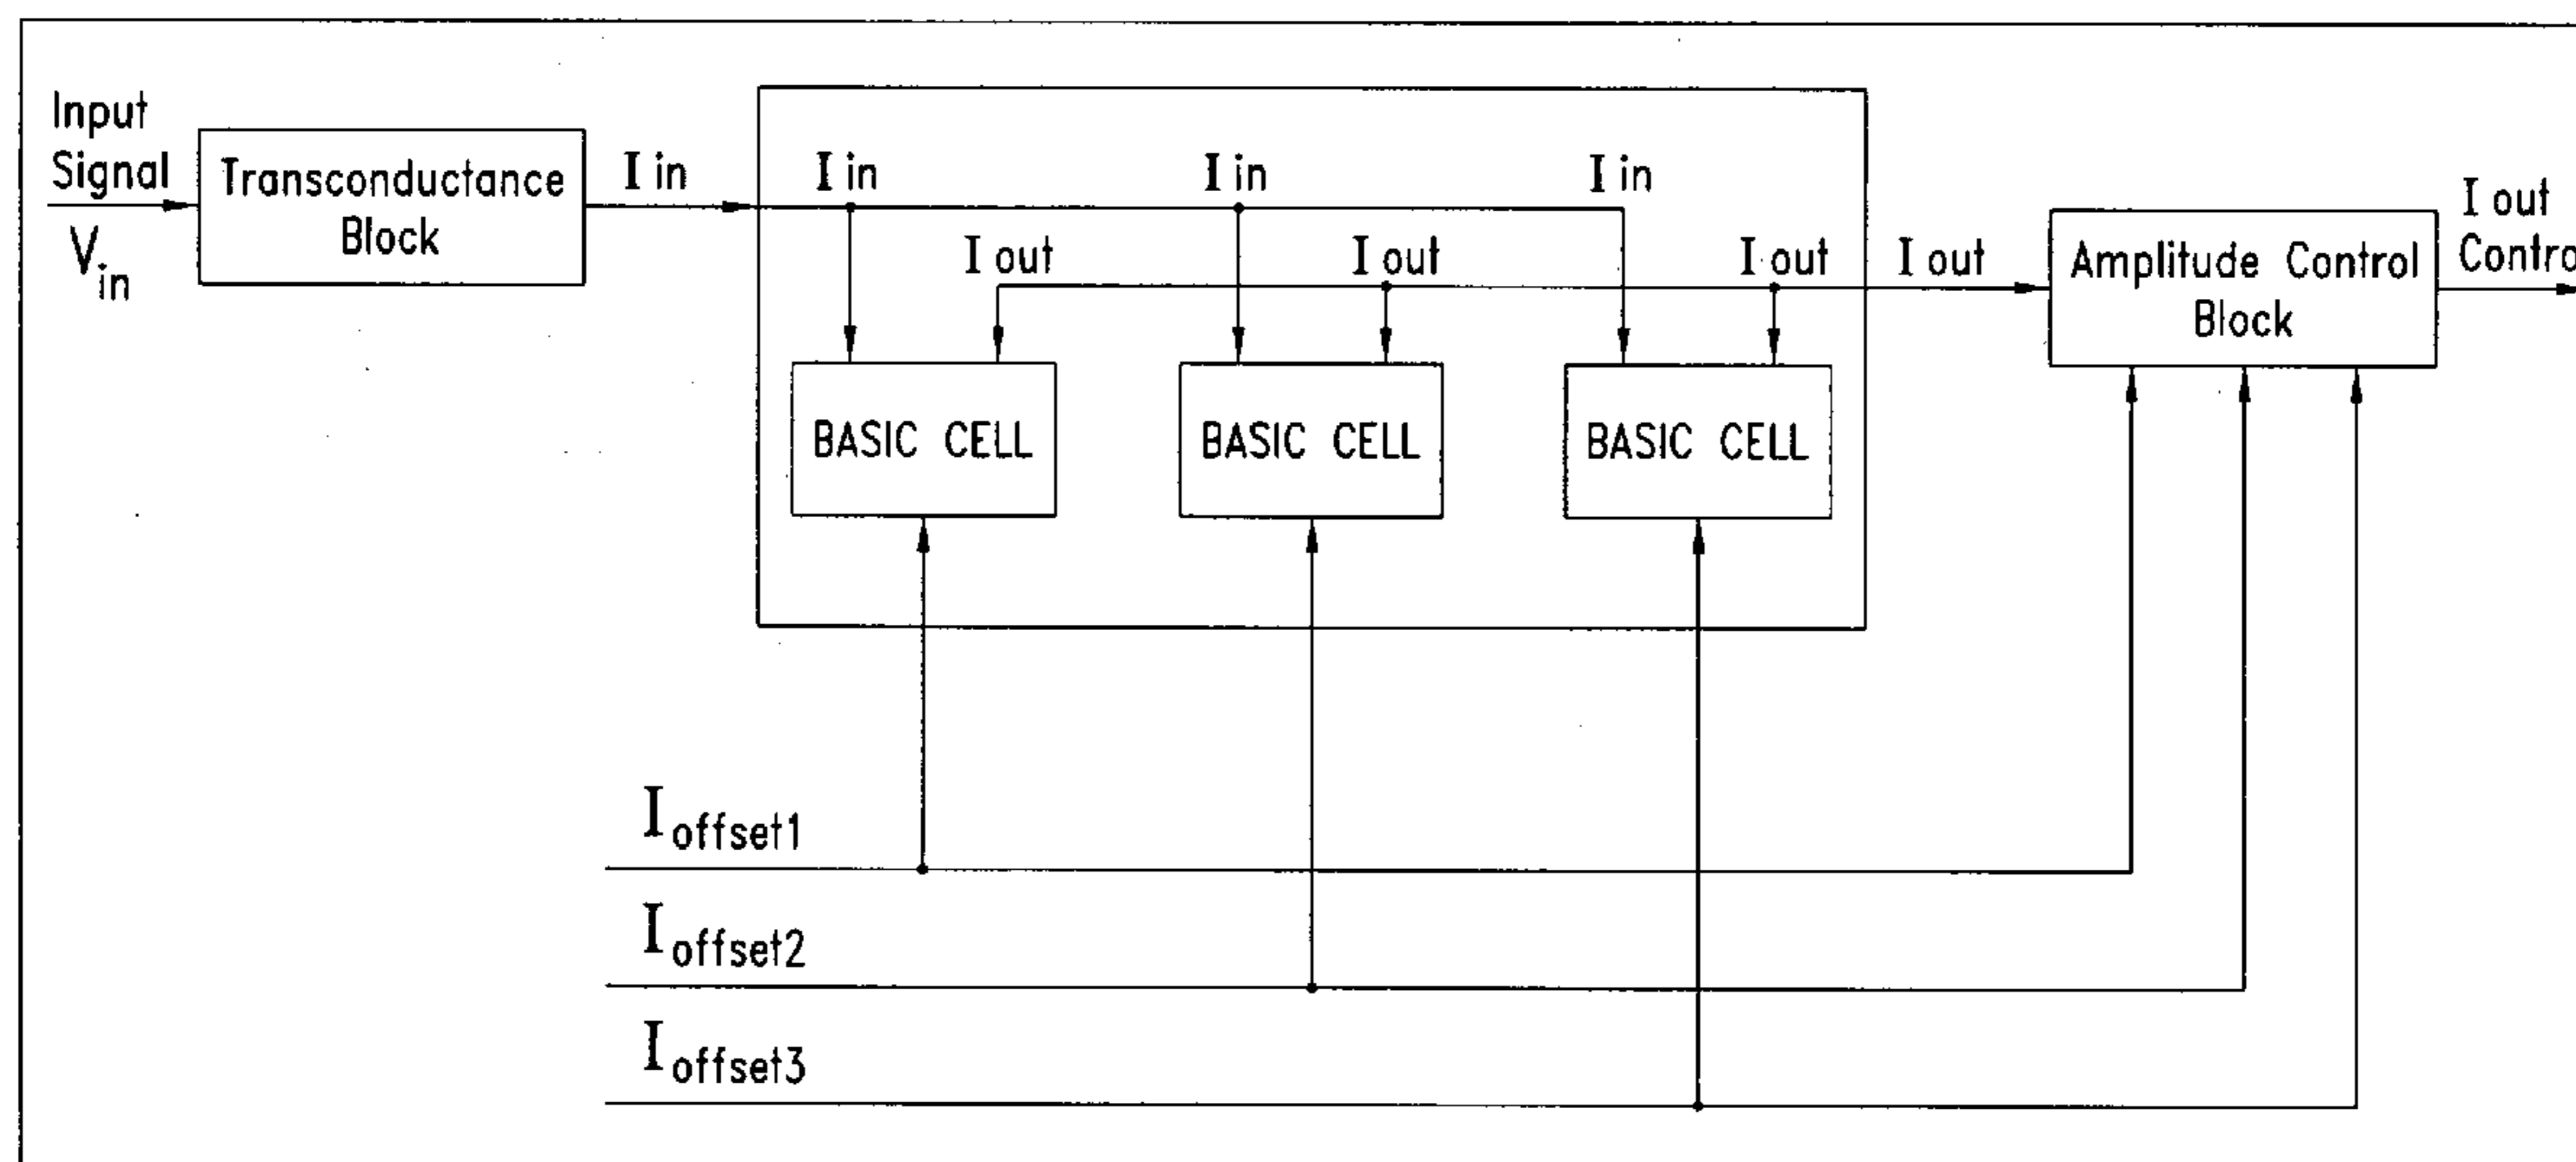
Input Signal
$V_{in}$
Transconductance Block
I in
I in
I in
I in
I out
I out
I out
I out
BASIC CELL
BASIC CELL
BASIC CELL
Amplitude Control Block
I out Contro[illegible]
$I_{offset1}$
$I_{offset2}$
$I_{offset3}$